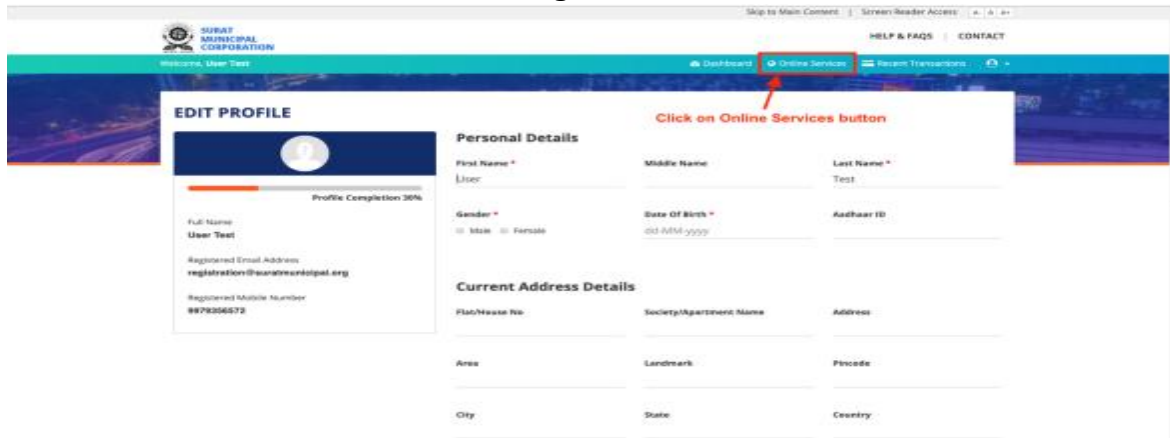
Skip to Main Content | Screen Reader Access | A | A | A+

SURAT MUNICIPAL CORPORATION

HELP & FAQS | CONTACT

Welcome, User Test

Dashboard | Online Services | Recent Transactions

EDIT PROFILE

Click on Online Services button

Profile Completion 30%

Full Name
User Test

Registered Email Address
registration@suratmunicipal.org

Registered Mobile Number
9979356572

Personal Details

First Name *
User

Middle Name

Last Name *
Test

Gender *
Male Female

Date Of Birth *
dd-MM-yyyy

Aadhaar ID

Current Address Details

Flat/House No

Society/Apartment Name

Address

Area

Landmark

Pincode

City

State

Country